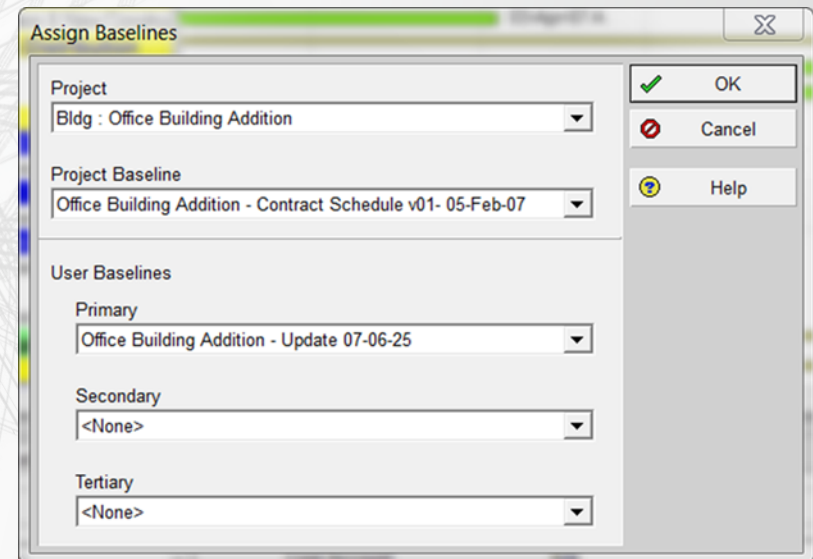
Assign Baselines

Project
Bldg : Office Building Addition

Project Baseline
Office Building Addition - Contract Schedule v01- 05-Feb-07

User Baselines

Primary
Office Building Addition - Update 07-06-25

Secondary
<None>

Tertiary
<None>

OK
Cancel
Help